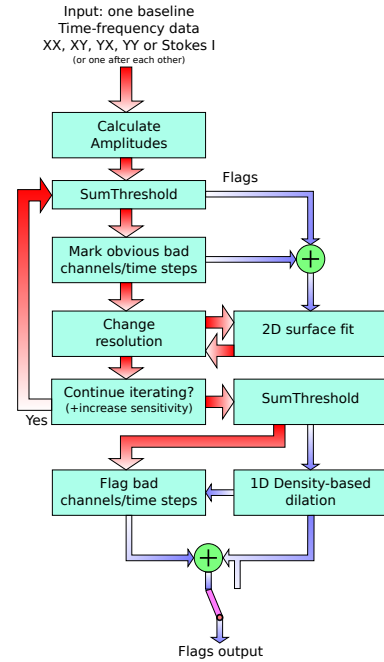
Input: one baseline
Time-frequency data
XX, XY, YX, YY or Stokes I
(or one after each other)

Calculate Amplitudes

SumThreshold

Flags

Mark obvious bad channels/time steps

Change resolution

2D surface fit

Continue iterating? (+increase sensitivity)

Yes

SumThreshold

Flag bad channels/time steps

1D Density-based dilation

Flags output